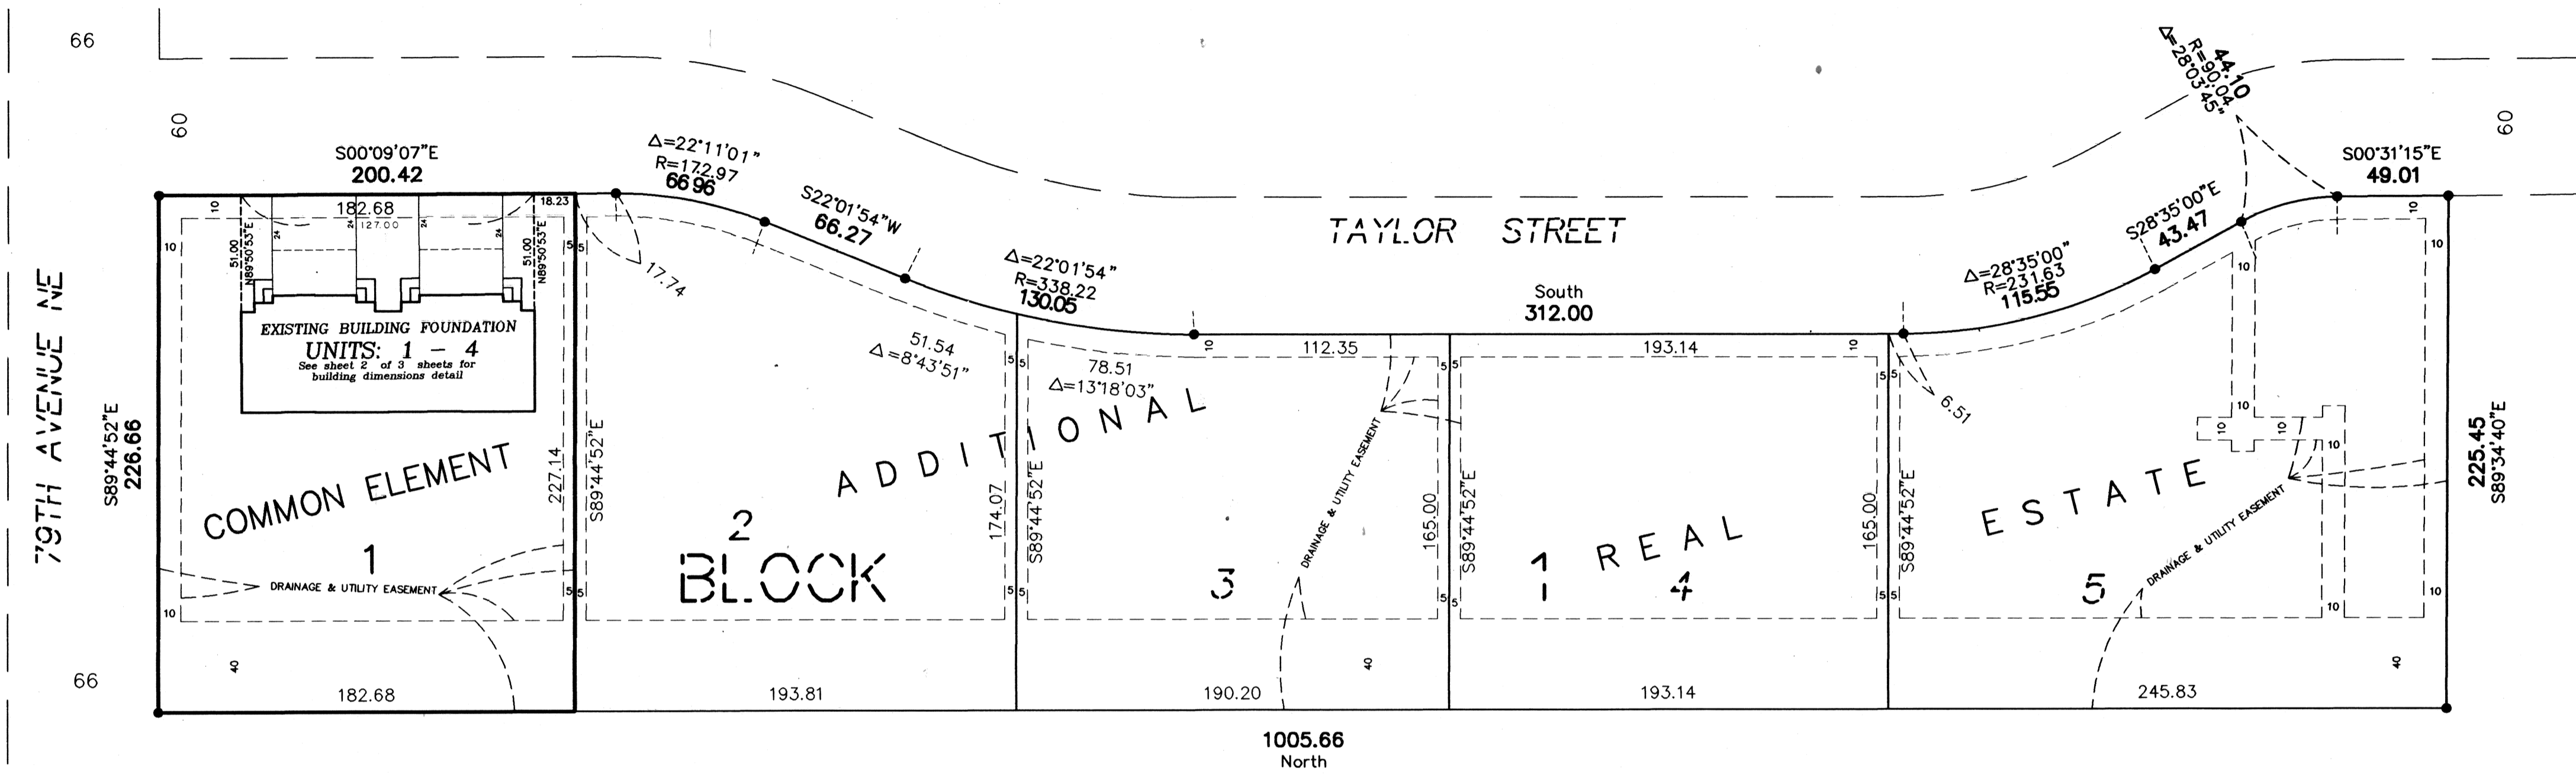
66

60

79TH AVENUE NE

S89°44'52"E
226.66

S00°09'07"E
200.42

182.68

127.00

18.23

10

24

24

24

24

51.00
N89°50'53"E

51.00
N89°50'53"E

EXISTING BUILDING FOUNDATION
UNITS: 1 – 4
See sheet 2 of 3 sheets for building dimensions detail

COMMON ELEMENT
1

227.14

DRAINAGE & UTILITY EASEMENT

10

40

182.68

66

Δ=22°11'01"
R=172.97
66.96

17.74

S22°01'54"W
66.27

51.54
Δ=8°43'51"

S89°44'52"E

2
BLOCK

ADDITIONAL

174.07

193.81

Δ=22°01'54"
R=338.22
130.05

78.51
Δ=13°18'03"

112.35

S89°44'52"E

3

DRAINAGE & UTILITY EASEMENT

165.00

190.20

40

TAYLOR STREET

South
312.00

193.14

S89°44'52"E

1 REAL
4

165.00

193.14

1005.66
North

Δ=28°35'00"
R=231.63
115.55

S28°35'00"E
43.47

6.51

S89°44'52"E

ESTATE
5

DRAINAGE & UTILITY EASEMENT

245.83

44.10
R=90.04
Δ=28°03'45"

S00°31'15"E
49.01

10

225.45
S89°34'40"E

40

60